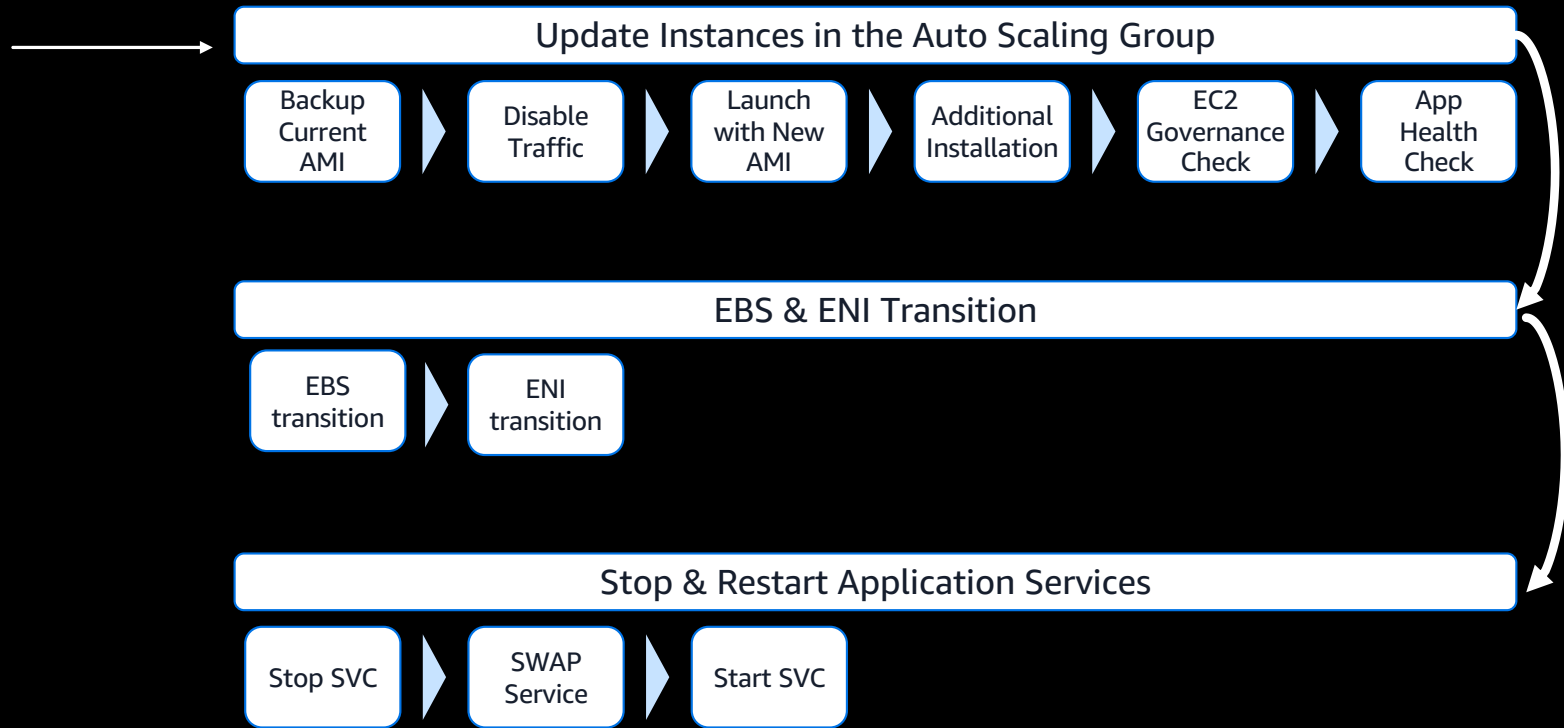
Update Instances in the Auto Scaling Group

Backup Current AMI

Disable Traffic

Launch with New AMI

Additional Installation

EC2 Governance Check

App Health Check

EBS & ENI Transition

EBS transition

ENI transition

Stop & Restart Application Services

Stop SVC

SWAP Service

Start SVC